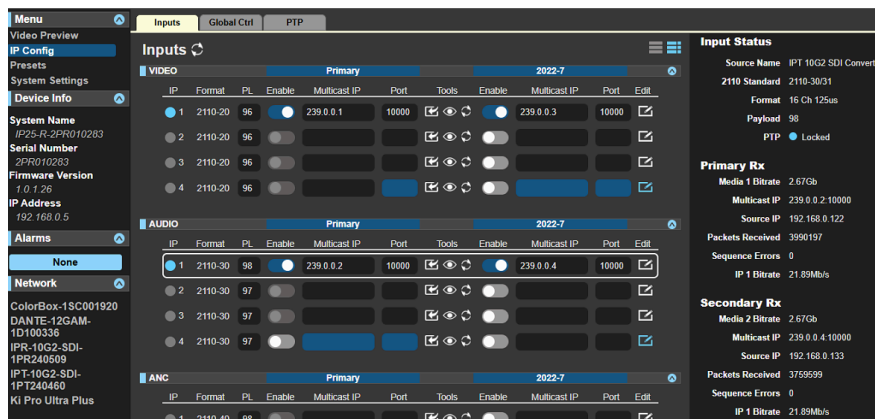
Menu
Video Preview
IP Config
Presets
System Settings
Device Info
System Name
IP25-R-2PR010283
Serial Number
2PR010283
Firmware Version
1.0.1.26
IP Address
192.168.0.5
Alarms
None
Network
ColorBox-1SC001920
DANTE-12GAM-1D100336
IPR-10G2-SDI-1PR240509
IPT-10G2-SDI-1PT240460
Ki Pro Ultra Plus

Inputs | Global Ctrl | PTP

Inputs

VIDEO
Primary
2022-7

| IP | Format | PL | Enable | Multicast IP | Port | Tools | Enable | Multicast IP | Port | Edit |
|---|---|---|---|---|---|---|---|---|---|---|
| 1 | 2110-20 | 96 | | 239.0.0.1 | 10000 | | | 239.0.0.3 | 10000 | |
| 2 | 2110-20 | 96 | | | | | | | | |
| 3 | 2110-20 | 96 | | | | | | | | |
| 4 | 2110-20 | 96 | | | | | | | | |

AUDIO
Primary
2022-7

| IP | Format | PL | Enable | Multicast IP | Port | Tools | Enable | Multicast IP | Port | Edit |
|---|---|---|---|---|---|---|---|---|---|---|
| 1 | 2110-30 | 98 | | 239.0.0.2 | 10000 | | | 239.0.0.4 | 10000 | |
| 2 | 2110-30 | 97 | | | | | | | | |
| 3 | 2110-30 | 97 | | | | | | | | |
| 4 | 2110-30 | 97 | | | | | | | | |

ANC
Primary
2022-7

| IP | Format | PL | Enable | Multicast IP | Port | Tools | Enable | Multicast IP | Port | Edit |
|---|---|---|---|---|---|---|---|---|---|---|
| 1 | 2110-40 | 98 | | | | | | | | |

Input Status
Source Name IPT 10G2 SDI Convert
2110 Standard 2110-30/31
Format 16 Ch 125us
Payload 98
PTP Locked

Primary Rx
Media 1 Bitrate 2.67Gb
Multicast IP 239.0.0.2:10000
Source IP 192.168.0.122
Packets Received 3990197
Sequence Errors 0
IP 1 Bitrate 21.89Mb/s

Secondary Rx
Media 2 Bitrate 2.67Gb
Multicast IP 239.0.0.4:10000
Source IP 192.168.0.133
Packets Received 3759599
Sequence Errors 0
IP 1 Bitrate 21.89Mb/s